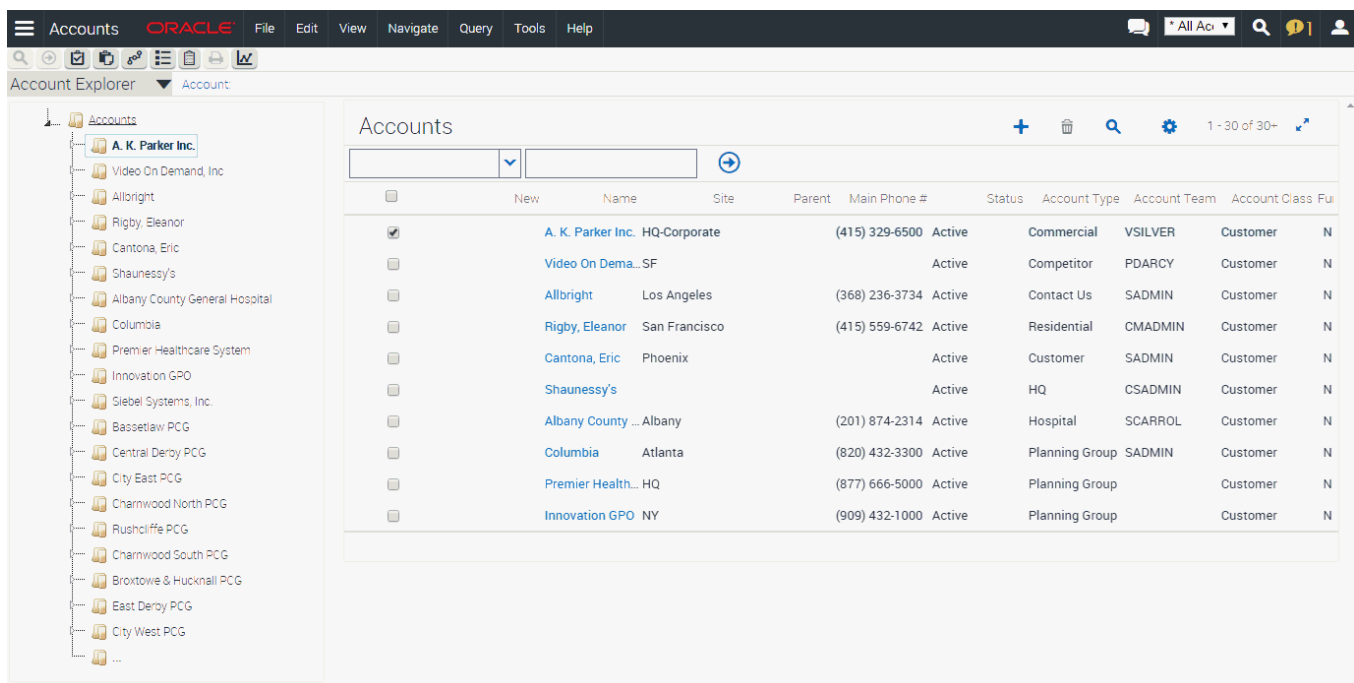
Accounts ORACLE File Edit View Navigate Query Tools Help

* All Acc

Account Explorer Account

Accounts
A. K. Parker Inc.
Video On Demand, Inc
Allbright
Rigby, Eleanor
Cantona, Eric
Shaunessy's
Albany County General Hospital
Columbia
Premier Healthcare System
Innovation GPO
Siebel Systems, Inc.
Bassetlaw PCG
Central Derby PCG
City East PCG
Charnwood North PCG
Rushcliffe PCG
Charnwood South PCG
Broxtowe & Hucknall PCG
East Derby PCG
City West PCG
...

Accounts

1 - 30 of 30+

| New | Name | Site | Parent | Main Phone # | Status | Account Type | Account Team | Account Class | Fu |
|---|---|---|---|---|---|---|---|---|---|
| | A. K. Parker Inc. | HQ-Corporate | | (415) 329-6500 | Active | Commercial | VSILVER | Customer | N |
| | Video On Dema... | SF | | | Active | Competitor | PDARCY | Customer | N |
| | Allbright | Los Angeles | | (368) 236-3734 | Active | Contact Us | SADMIN | Customer | N |
| | Rigby, Eleanor | San Francisco | | (415) 559-6742 | Active | Residential | CMADMIN | Customer | N |
| | Cantona, Eric | Phoenix | | | Active | Customer | SADMIN | Customer | N |
| | Shaunessy's | | | | Active | HQ | CSADMIN | Customer | N |
| | Albany County ... | Albany | | (201) 874-2314 | Active | Hospital | SCARROL | Customer | N |
| | Columbia | Atlanta | | (820) 432-3300 | Active | Planning Group | SADMIN | Customer | N |
| | Premier Health... | HQ | | (877) 666-5000 | Active | Planning Group | | Customer | N |
| | Innovation GPO | NY | | (909) 432-1000 | Active | Planning Group | | Customer | N |